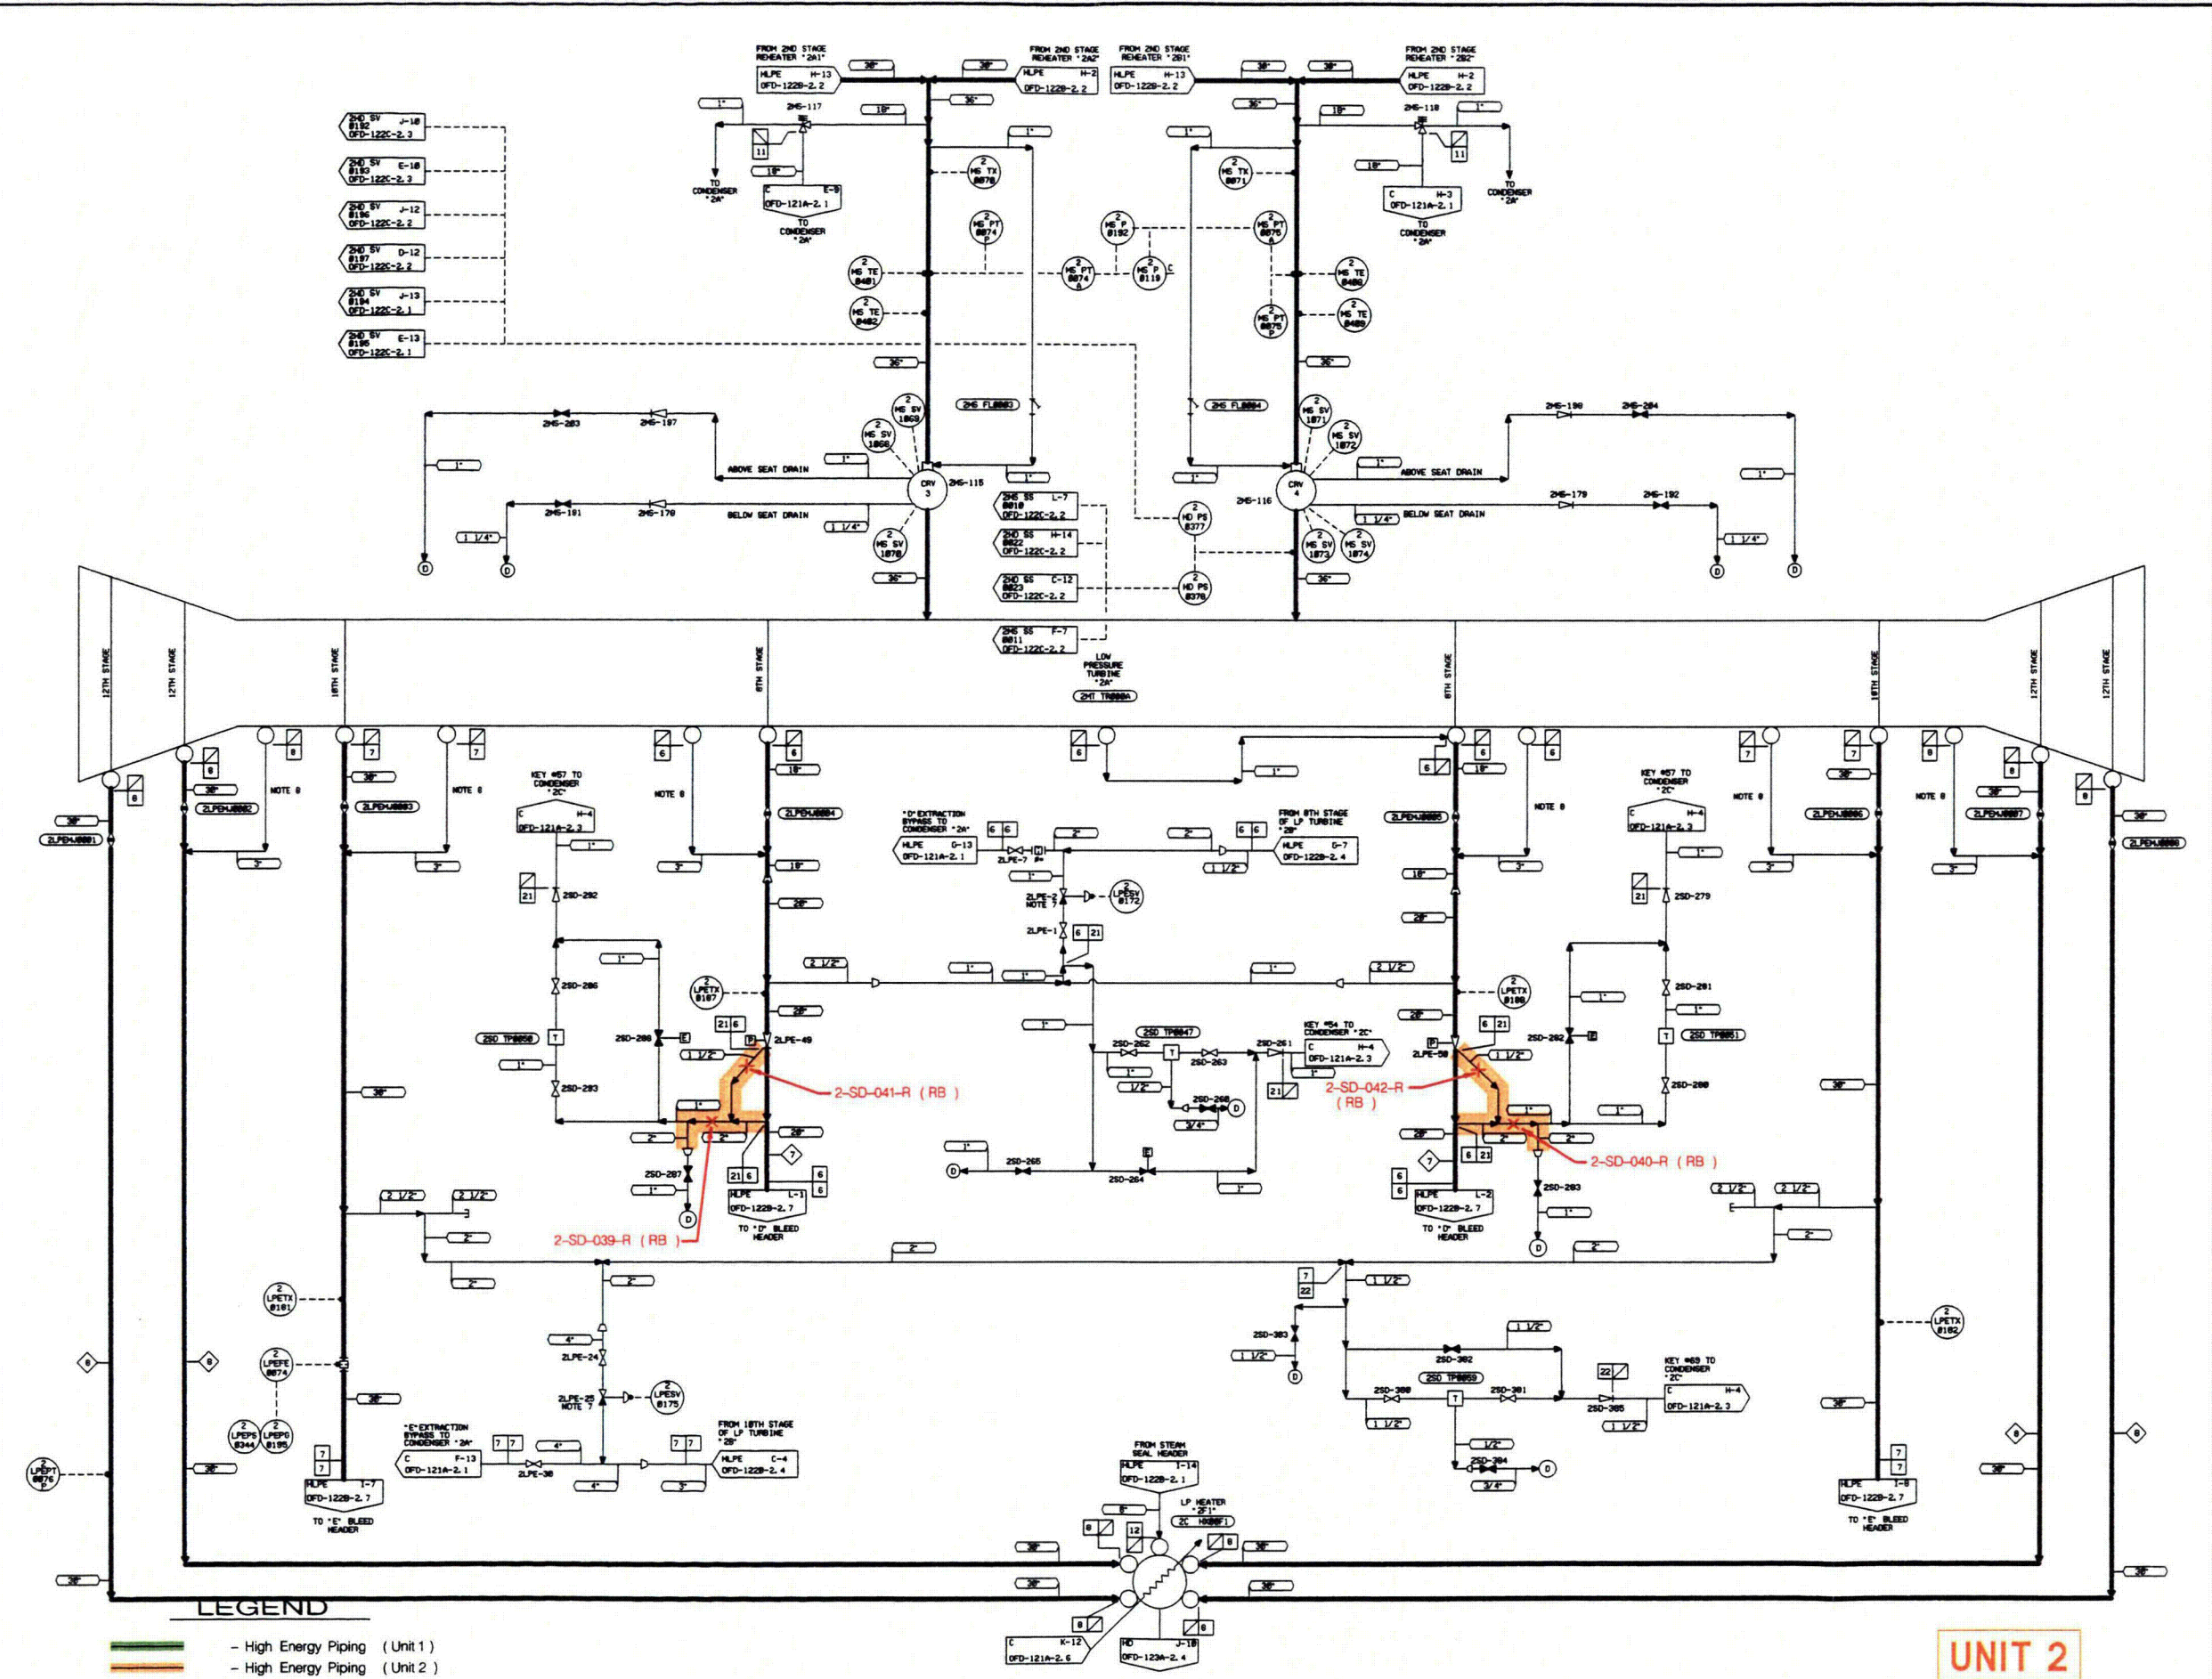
FROM 2ND STAGE REHEATER "2A1"
HLPE H-13
OFD-122B-2.2

FROM 2ND STAGE REHEATER "2A2"
HLPE H-2
OFD-122B-2.2

FROM 2ND STAGE REHEATER "2B1"
HLPE H-13
OFD-122B-2.2

FROM 2ND STAGE REHEATER "2B2"
HLPE H-2
OFD-122B-2.2

30"
30"
30"
30"
36"
36"
18"
18"
1"
1"
1"
1"
2MS-117
2MS-118
11
11
18"
18"
TO CONDENSER "2A"
TO CONDENSER "2A"
C E-9
OFD-121A-2.1
TO CONDENSER "2A"
C H-3
OFD-121A-2.1
TO CONDENSER "2A"

2ND SV J-10
0192
OFD-122C-2.3
2ND SV E-10
0193
OFD-122C-2.3
2ND SV J-12
0196
OFD-122C-2.2
2ND SV D-12
0197
OFD-122C-2.2
2ND SV J-13
0194
OFD-122C-2.1
2ND SV E-13
0195
OFD-122C-2.1

2 MS TX 0070
2 MS TX 0071
2 MS PT 0074 P
2 MS P 0192
2 MS PT 0076 A
2 MS TE 0401
2 MS PT 0074 A
2 MS P 0119
C
2 MS TE 0406
2 MS TE 0402
2 MS PT 0075 P
2 MS TE 0409

36"
36"
2MS FL0003
2MS FL0004
2MS-203
2MS-197
2MS-198
2MS-204
2 MS SV 1069
2 MS SV 1068
2 MS SV 1071
2 MS SV 1072
1"
1"
1"
1"
ABOVE SEAT DRAIN
ABOVE SEAT DRAIN
CRV 3
2MS-115
CRV 4
2MS-116
1"
1"
2MS-181
2MS-170
BELOW SEAT DRAIN
2MS-179
2MS-182
BELOW SEAT DRAIN
1 1/4"
1 1/4"
1 1/4"
1 1/4"
2MS SS L-7
0010
OFD-122C-2.2
2ND SS H-14
0022
OFD-122C-2.2
2ND SS C-12
0023
OFD-122C-2.2
2MS SS F-7
0011
OFD-122C-2.2
2 MD PS 0377
2 MD PS 0376
2 MS SV 1070
2 MS SV 1073
2 MS SV 1074
36"
36"
D
D
D
D

12TH STAGE
12TH STAGE
10TH STAGE
8TH STAGE
LOW PRESSURE TURBINE "2A"
2MT TR000A
8TH STAGE
10TH STAGE
12TH STAGE
12TH STAGE

8
8
7
7
6
6
6
6
6
7
7
8
8
8
30"
30"
30"
30"
30"
18"
18"
30"
30"
30"
30"
2LPEMJ0001
2LPEMJ0002
2LPEMJ0003
2LPEMJ0004
2LPEMJ0005
2LPEMJ0006
2LPEMJ0007
2LPEMJ0008
NOTE 8
NOTE 8
NOTE 8
NOTE 8
NOTE 8
NOTE 8
3"
3"
3"
3"
3"
3"
KEY #57 TO CONDENSER "2C"
C H-4
OFD-121A-2.3
KEY #57 TO CONDENSER "2C"
C H-4
OFD-121A-2.3
1"
1"
18"
18"
20"
20"

"D" EXTRACTION BYPASS TO CONDENSER "2A"
HLPE G-13
OFD-121A-2.1
6 6
6 6
2"
2"
2LPE-7
FROM 8TH STAGE OF LP TURBINE "2B"
HLPE G-7
OFD-122B-2.4
1 1/2"
2LPE-2 NOTE 7
2 LPESV 0172
2LPE-1
6 21

21
2SD-292
21
2SD-279
1"
1"
2SD-286
2SD-281
2 1/2"
1"
1"
1"
2 1/2"
2 LPETX 0187
2 LPETX 0188
20"
20"
1"
1"
2SD TP0050
T
2SD-288
E
21 6
P
2LPE-49
1 1/2"
1"
2SD-293
2SD TP0047
2SD-262
T
2SD-263
1"
1 1/2"
2SD-260
3/4"
D
KEY #54 TO CONDENSER "2C"
2SD-261
C H-4
OFD-121A-2.3
21
1"
P
6 21
2LPE-50
1 1/2"
2SD-282
E
T
2SD TP0051
2SD-280
1"
30"
30"
2-SD-041-R (RB)
2-SD-042-R (RB)
2-SD-040-R (RB)
2-SD-039-R (RB)
1"
2"
2"
20"
20"
2"
2"
7
7
21 6
6
6
2SD-287
1"
D
HLPE L-1
OFD-122B-2.7
TO "D" BLEED HEADER
1"
D
2SD-265
2SD-264
E
1"
6
6
HLPE L-2
OFD-122B-2.7
TO "D" BLEED HEADER
6 21
2SD-283
1"
D
2 1/2"
2 1/2"
2 1/2"
2 1/2"
2"
2"
2"
2"
2"
2"

2 LPETX 0181
8
8
2 LPEFE 0074
2 LPEPS 0344
2 LPEPG 0195
2 LPEPT 0076 P
30"
30"
30"
2"
4"
2LPE-24
2LPE-25 NOTE 7
2 LPESV 0175
"E" EXTRACTION BYPASS TO CONDENSER "2A"
C F-13
OFD-121A-2.1
7 7
4"
2LPE-30
FROM 10TH STAGE OF LP TURBINE "2B"
7 7
HLPE C-4
OFD-122B-2.4
4"
3"
7
7
HLPE I-7
OFD-122B-2.7
TO "E" BLEED HEADER

7
22
1 1/2"
2SD-303
1 1/2"
D
1 1/2"
2SD-302
2SD TP0059
22
KEY #69 TO CONDENSER "2C"
C H-4
OFD-121A-2.3
2SD-300
T
2SD-301
2SD-305
1 1/2"
1 1/2"
1/2"
2SD-304
D
3/4"
2 LPETX 0182
8
8
30"
30"
7
7
HLPE I-8
OFD-122B-2.7
TO "E" BLEED HEADER

FROM STEAM SEAL HEADER
HLPE I-14
OFD-122B-2.1
8"
LP HEATER "2F1"
2C HX00F1
8
12
8
30"
30"
30"
30"
30"
30"
8
8
C K-12
OFD-121A-2.6
HD J-10
OFD-123A-2.4

LEGEND
- High Energy Piping (Unit 1)
- High Energy Piping (Unit 2)

UNIT 2